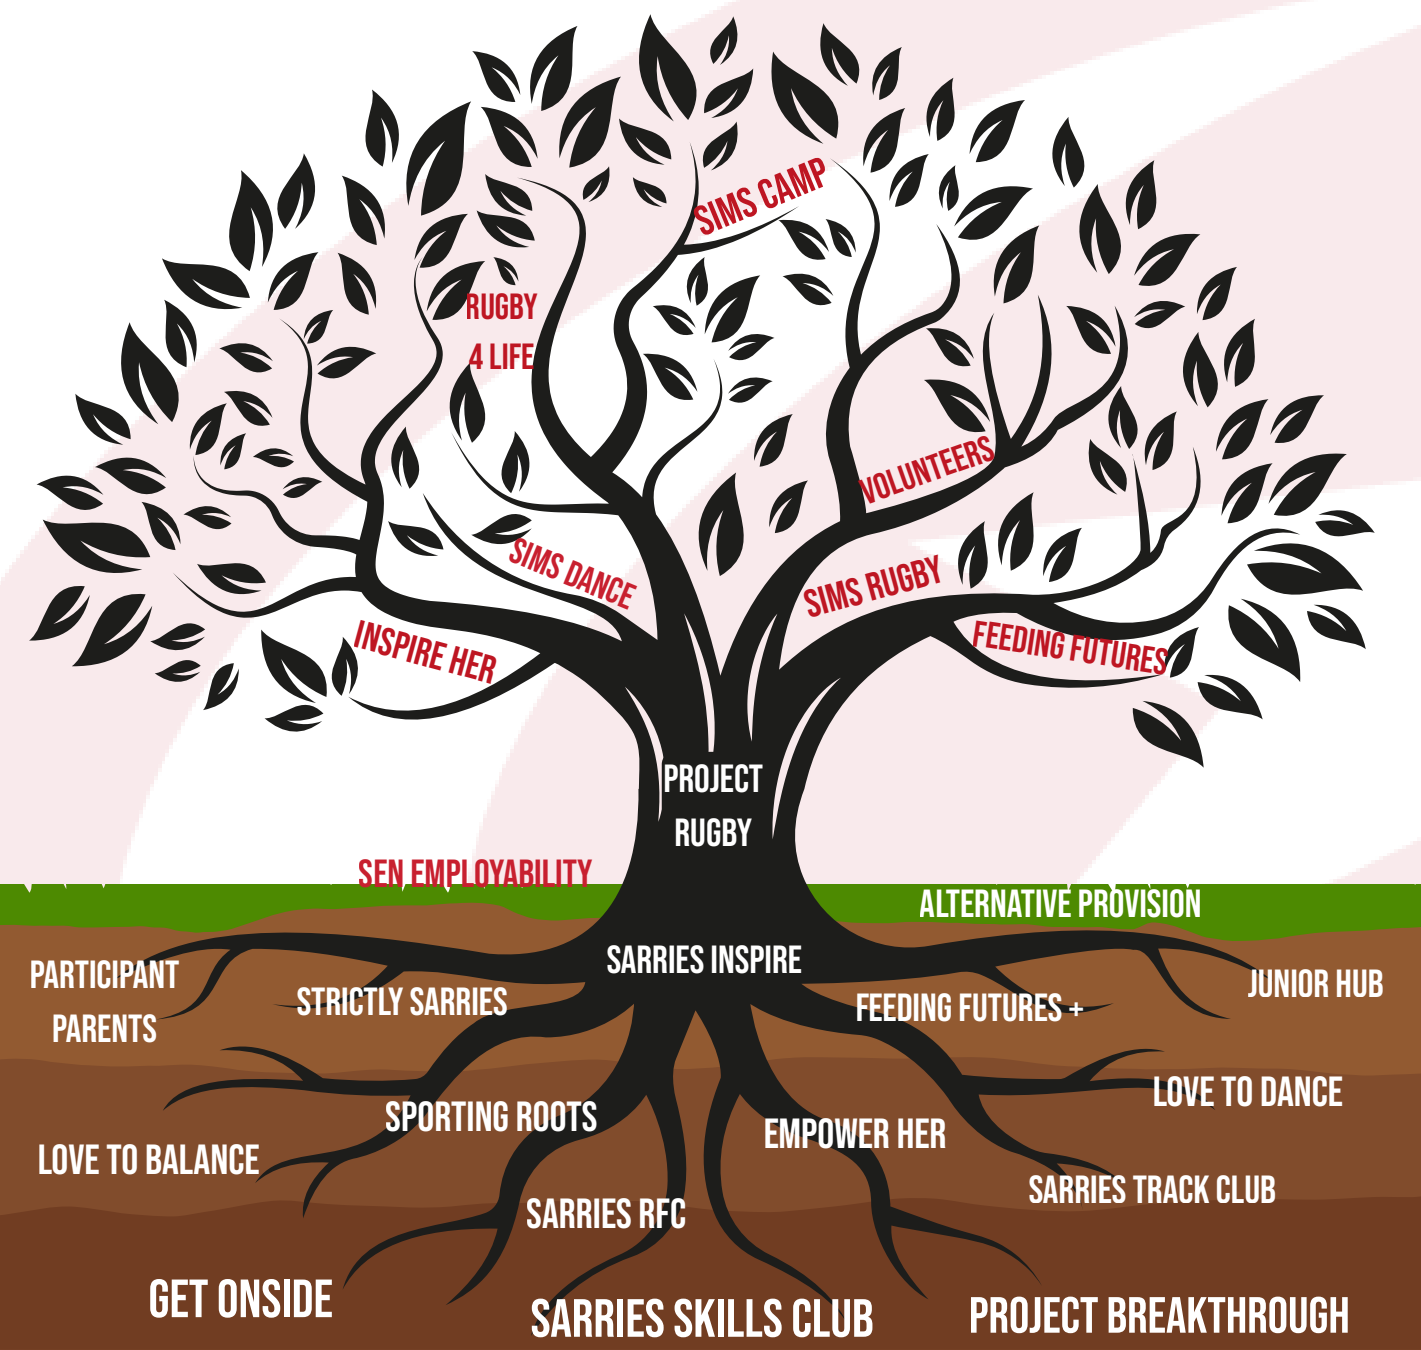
SIMS CAMP

RUGBY 4 LIFE

VOLUNTEERS

SIMS DANCE

SIMS RUGBY

INSPIRE HER

FEEDING FUTURES

PROJECT RUGBY

SEN EMPLOYABILITY

ALTERNATIVE PROVISION

SARRIES INSPIRE

PARTICIPANT PARENTS

STRICTLY SARRIES

FEEDING FUTURES +

JUNIOR HUB

LOVE TO DANCE

SPORTING ROOTS

EMPOWER HER

LOVE TO BALANCE

SARRIES TRACK CLUB

SARRIES RFC

GET ONSIDE

SARRIES SKILLS CLUB

PROJECT BREAKTHROUGH